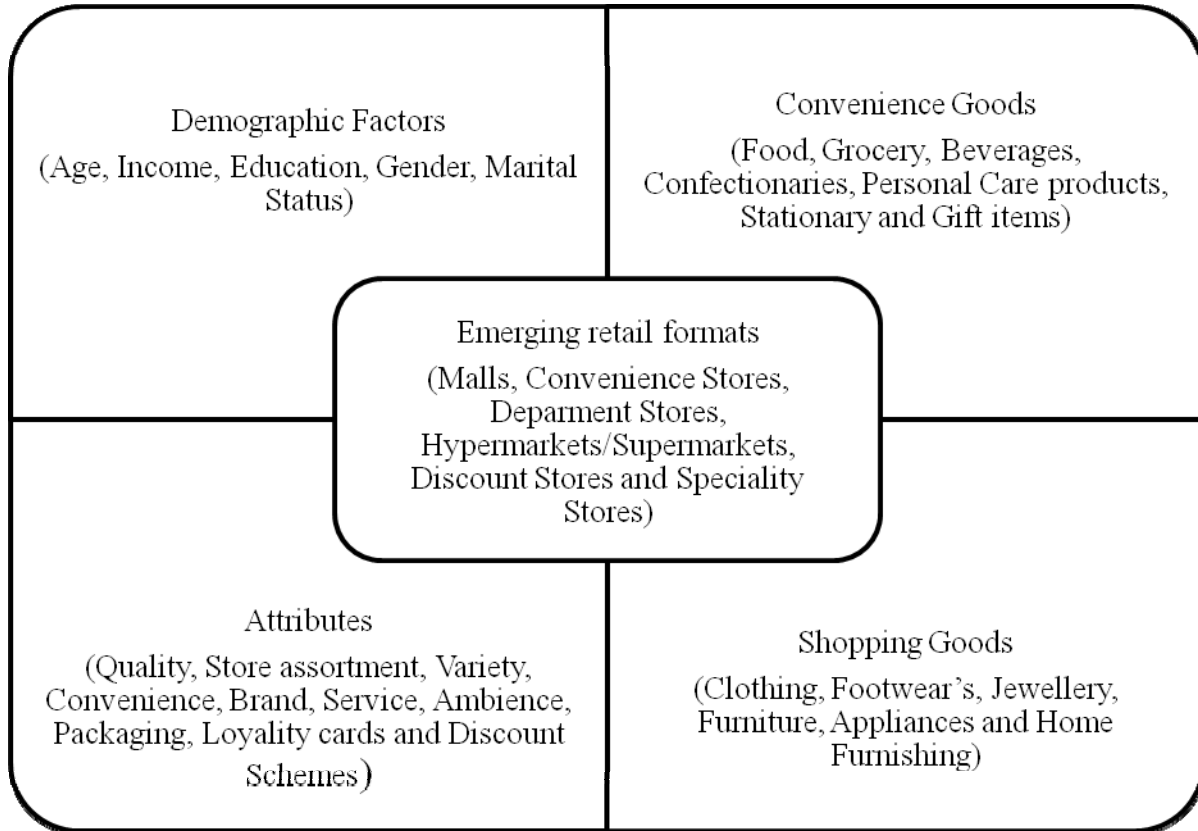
Demographic Factors
(Age, Income, Education, Gender, Marital Status)

Convenience Goods
(Food, Grocery, Beverages, Confectionaries, Personal Care products, Stationary and Gift items)

Emerging retail formats
(Malls, Convenience Stores, Deparment Stores, Hypermarkets/Supermarkets, Discount Stores and Speciality Stores)

Attributes
(Quality, Store assortment, Variety, Convenience, Brand, Service, Ambience, Packaging, Loyality cards and Discount Schemes)

Shopping Goods
(Clothing, Footwear's, Jewellery, Furniture, Appliances and Home Furnishing)